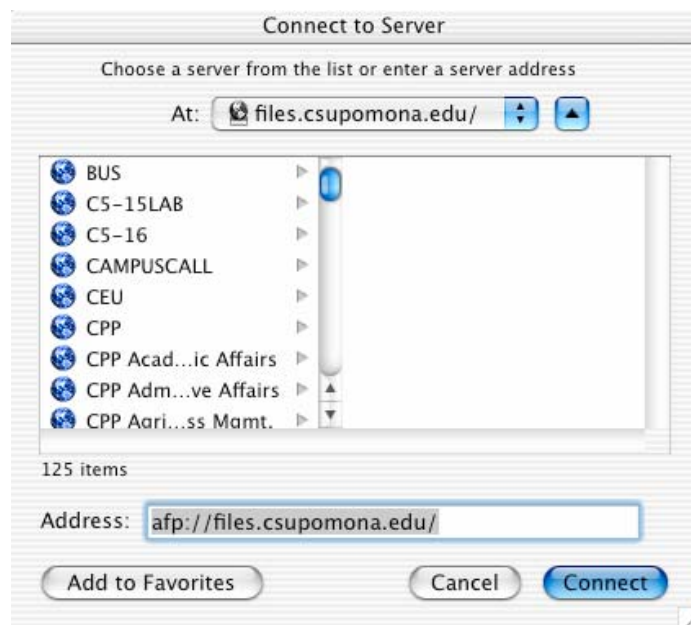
Connect to Server

Choose a server from the list or enter a server address

At: files.csupomona.edu/

BUS
CS-15LAB
CS-16
CAMPUSCALL
CEU
CPP
CPP Acad...ic Affairs
CPP Adm...ve Affairs
CPP Agri...ss Mgmt.

125 items

Address: afp://files.csupomona.edu/

Add to Favorites

Cancel

Connect